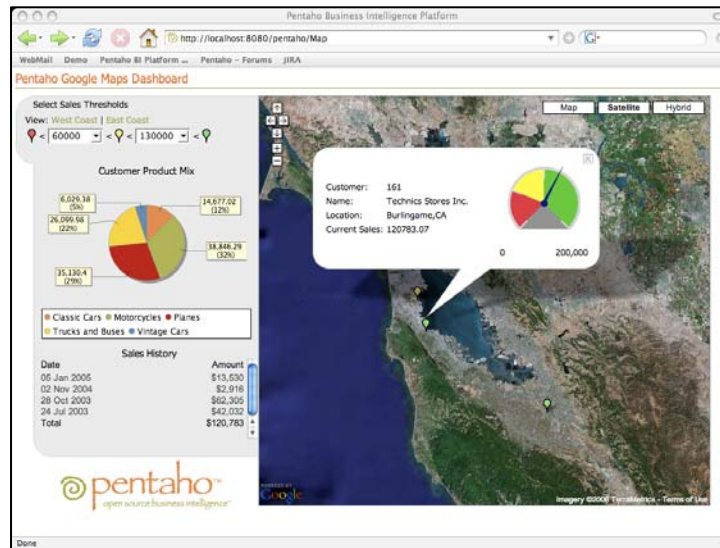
Pentaho Business Intelligence Platform

http://localhost:8080/pentaho/Map

WebMail Demo Pentaho BI Platform ... Pentaho - Forums JIRA

Pentaho Google Maps Dashboard

Select Sales Thresholds

View: West Coast | East Coast

< 60000 < 130000 <

Customer Product Mix

6,026.38 (5%)

14,677.02 (12%)

26,099.58 (22%)

38,848.29 (32%)

35,130.4 (29%)

Classic Cars Motorcycles Planes Trucks and Buses Vintage Cars

Sales History

| Date | Amount |
|---|---|
| 05 Jan 2005 | $13,530 |
| 02 Nov 2004 | $2,916 |
| 28 Oct 2003 | $62,305 |
| 24 Jul 2003 | $42,032 |
| Total | $120,783 |

pentaho
open source business intelligence

Map Satellite Hybrid

Customer: 161
Name: Technics Stores Inc.
Location: Burlingame,CA
Current Sales: 120783.07

0 200,000

POWERED BY Google

Imagery ©2006 TerraMetrics - Terms of Use

Done